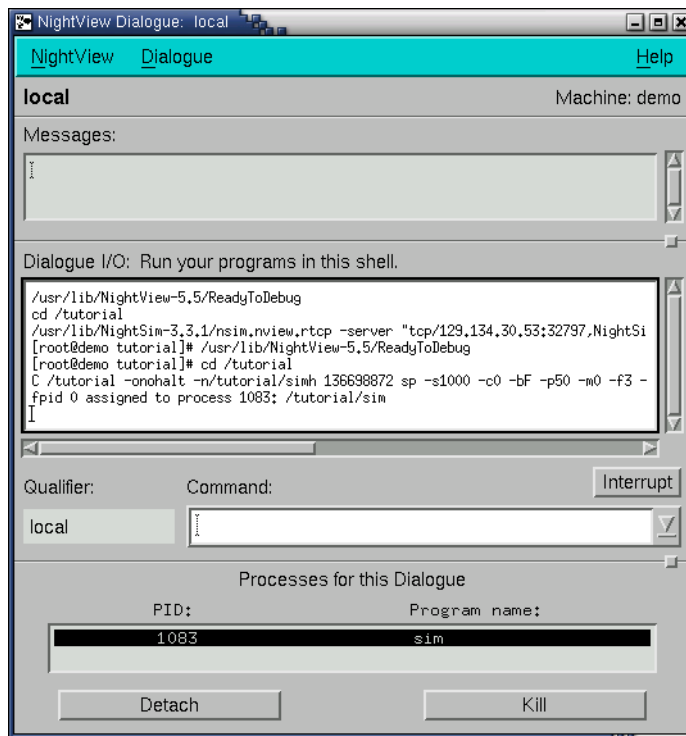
NightView Dialogue: local

NightView Dialogue Help

local Machine: demo

Messages:

Dialogue I/O: Run your programs in this shell.

/usr/lib/NightView-5.5/ReadyToDebug
cd /tutorial
/usr/lib/NightSim-3.3.1/nsim.nview.rtcp -server "tcp/129.134.30.53:32797,NightSi
[root@demo tutorial]# /usr/lib/NightView-5.5/ReadyToDebug
[root@demo tutorial]# cd /tutorial
C /tutorial -onohalt -n/tutorial/simh 136698872 sp -s1000 -c0 -bF -p50 -m0 -f3 -
fpid 0 assigned to process 1083: /tutorial/sim

Qualifier: Command: Interrupt

local

Processes for this Dialogue

| PID: | Program name: |
|---|---|
| 1083 | sim |

Detach Kill